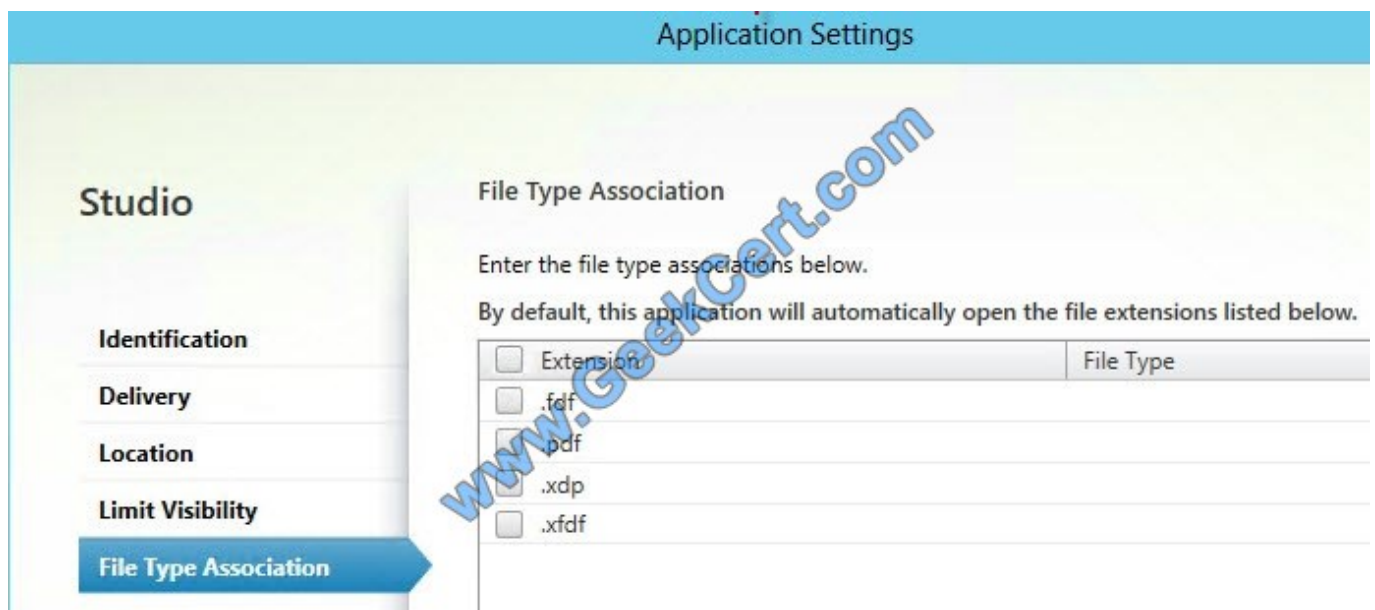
Application Settings

www.GeekCert.com

Studio

Identification

Delivery

Location

Limit Visibility

File Type Association

File Type Association

Enter the file type associations below.

By default, this application will automatically open the file extensions listed below.

| Extension | File Type |
|---|---|
| .fdf | |
| .pdf | |
| .xdp | |
| .xfdf | |